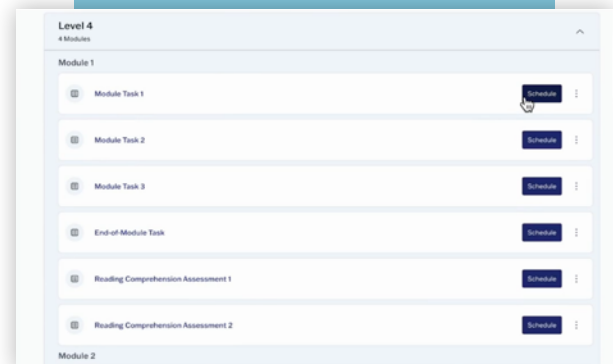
Level 4
4 Modules

Module 1

Module Task 1 Schedule

Module Task 2 Schedule

Module Task 3 Schedule

End-of-Module Task Schedule

Reading Comprehension Assessment 1 Schedule

Reading Comprehension Assessment 2 Schedule

Module 2